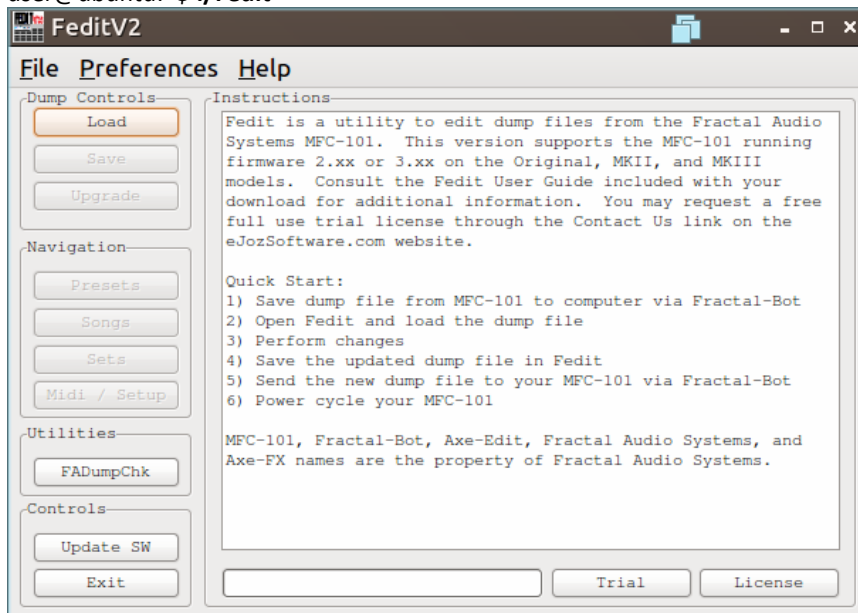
user@ubuntu: ~/Fedit

FeditV2

File Preferences Help

Dump Controls

Load

Save

Upgrade

Navigation

Presets

Songs

Sets

Midi / Setup

Utilities

FADumpChk

Controls

Update SW

Exit

Instructions

Fedit is a utility to edit dump files from the Fractal Audio Systems MFC-101. This version supports the MFC-101 running firmware 2.xx or 3.xx on the Original, MKII, and MKIII models. Consult the Fedit User Guide included with your download for additional information. You may request a free full use trial license through the Contact Us link on the eJozSoftware.com website.

Quick Start:
1) Save dump file from MFC-101 to computer via Fractal-Bot
2) Open Fedit and load the dump file
3) Perform changes
4) Save the updated dump file in Fedit
5) Send the new dump file to your MFC-101 via Fractal-Bot
6) Power cycle your MFC-101

MFC-101, Fractal-Bot, Axe-Edit, Fractal Audio Systems, and Axe-FX names are the property of Fractal Audio Systems.

Trial

License